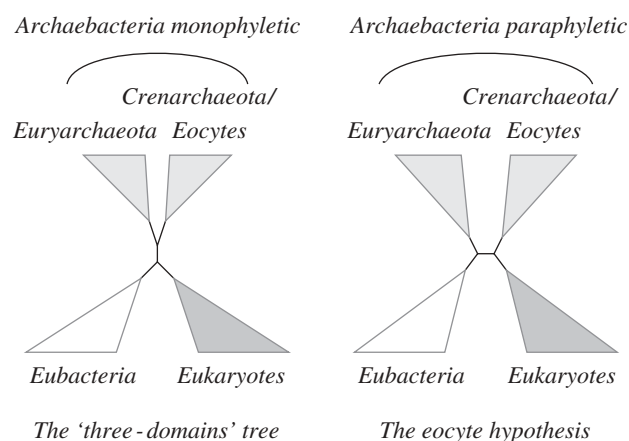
Archaebacteria monophyletic

Crenarchaeota/
Euryarchaeota Eocytes

Eubacteria Eukaryotes

The 'three-domains' tree

Archaebacteria paraphyletic

Crenarchaeota/
Euryarchaeota Eocytes

Eubacteria Eukaryotes

The eocyte hypothesis